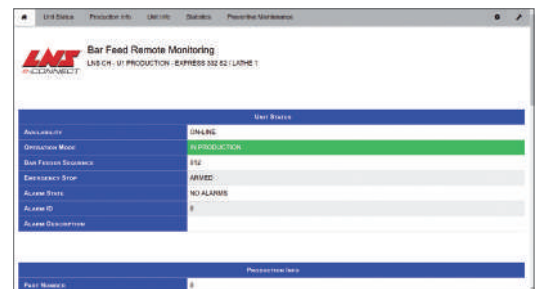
Unit Status Production Info Unit Info Statistics Preventive Maintenance

LNS CONNECT

Bar Feed Remote Monitoring

LNS CH - U1 PRODUCTION - EXPRESS 332 S2 / LATHE 1

| Unit Status | |
|---|---|
| Availability | ON-LINE |
| Operation Mode | IN PRODUCTION |
| Bar Feeder Sequence | 512 |
| Emergency Stop | ARMED |
| Alarm State | NO ALARMS |
| Alarm ID | 0 |
| Alarm Description | |

| Production Info | |
|---|---|
| Part Number | 0 |